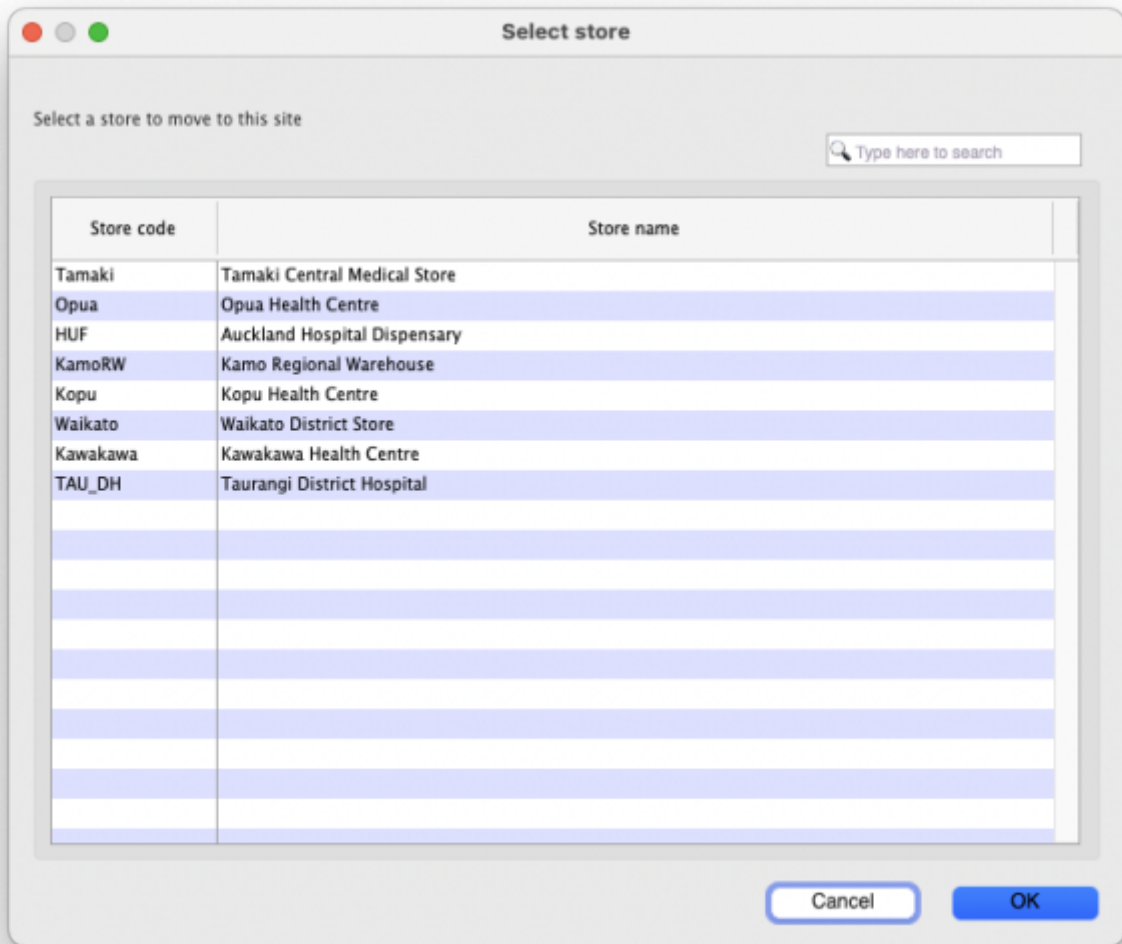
Select store

Select a store to move to this site

Type here to search

| Store code | Store name |
|---|---|
| Tamaki | Tamaki Central Medical Store |
| Opua | Opua Health Centre |
| HUF | Auckland Hospital Dispensary |
| KamoRW | Kamo Regional Warehouse |
| Kopu | Kopu Health Centre |
| Waikato | Waikato District Store |
| Kawakawa | Kawakawa Health Centre |
| TAU_DH | Taurangi District Hospital |

Cancel

OK